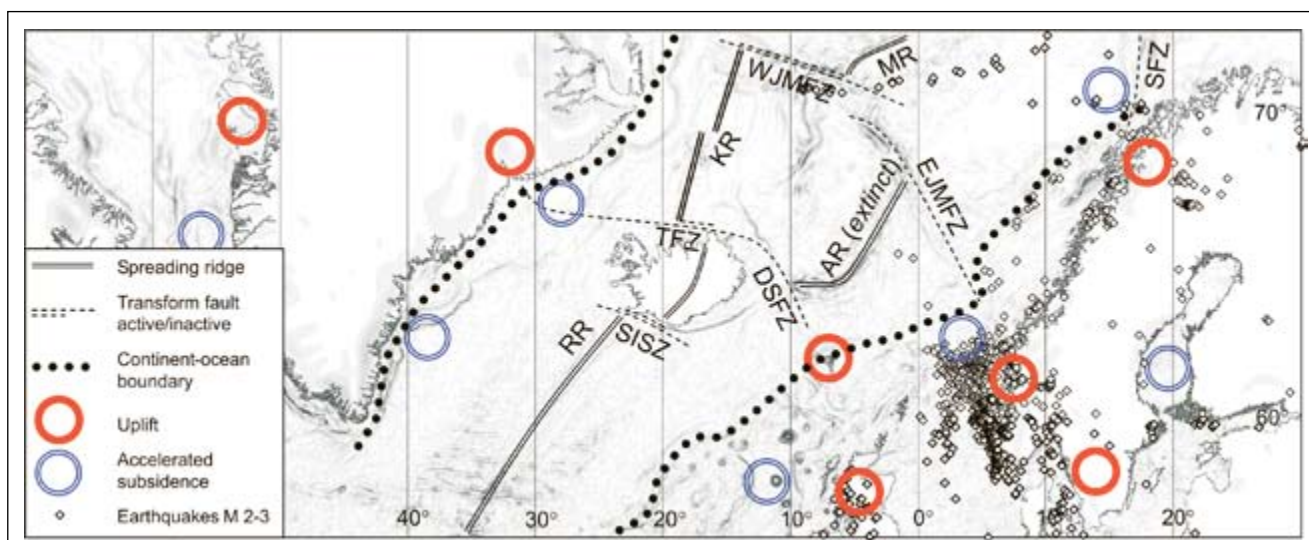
WJMFZ
MR
SFZ
70°
KR
EJMFZ
TFZ
AR (extinct)
DSFZ
RR
SISZ
60°
Spreading ridge
Transform fault active/inactive
Continent-ocean boundary
Uplift
Accelerated subsidence
Earthquakes M 2-3
40°
30°
20°
10°
0°
10°
20°